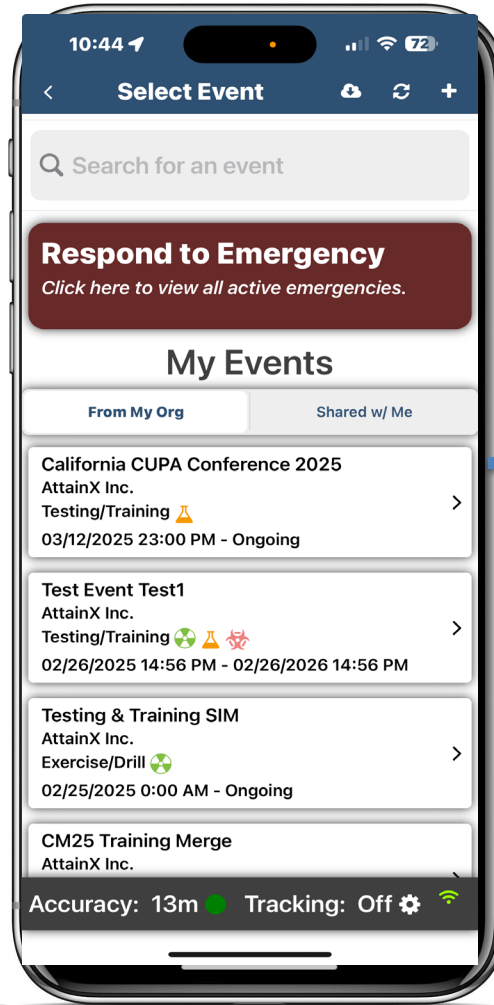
10:44 72

Select Event

Search for an event

Respond to Emergency
Click here to view all active emergencies.

My Events

From My Org | Shared w/ Me

California CUPA Conference 2025
AttainX Inc.
Testing/Training
03/12/2025 23:00 PM - Ongoing

Test Event Test1
AttainX Inc.
Testing/Training
02/26/2025 14:56 PM - 02/26/2026 14:56 PM

Testing & Training SIM
AttainX Inc.
Exercise/Drill
02/25/2025 0:00 AM - Ongoing

CM25 Training Merge
AttainX Inc.

Accuracy: 13m Tracking: Off